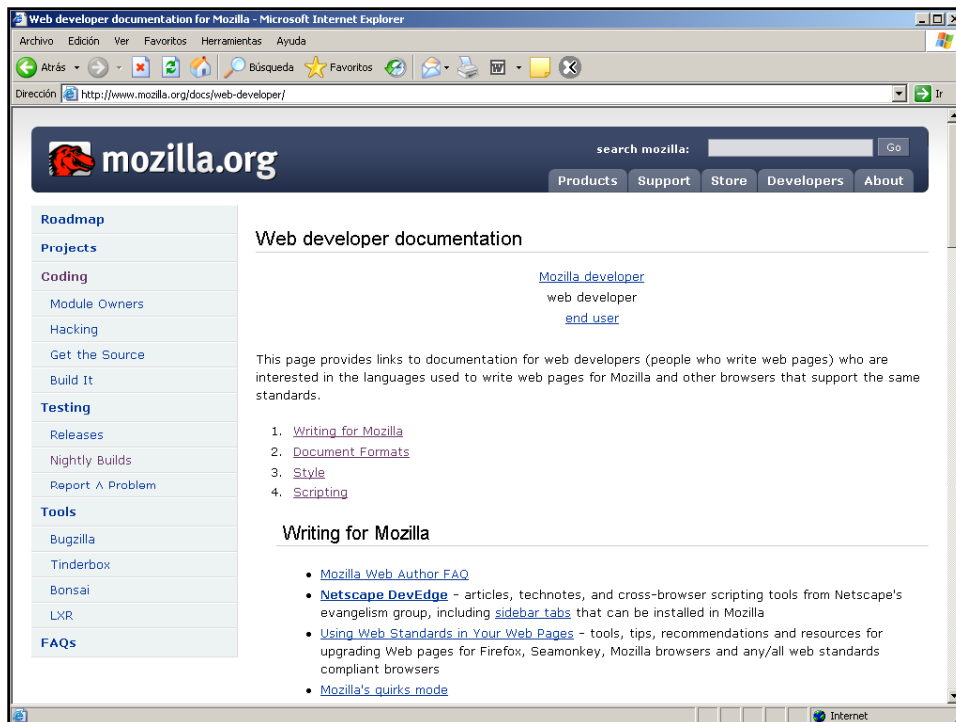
Web developer documentation for Mozilla - Microsoft Internet Explorer

Archivo Edición Ver Favoritos Herramientas Ayuda

Atrás Búsqueda Favoritos

Dirección http://www.mozilla.org/docs/web-developer/ Ir

mozilla.org

search mozilla: Go

Products Support Store Developers About

Roadmap
Projects
Coding
Module Owners
Hacking
Get the Source
Build It
Testing
Releases
Nightly Builds
Report A Problem
Tools
Bugzilla
Tinderbox
Bonsai
LXR
FAQs

Web developer documentation

Mozilla developer
web developer
end user

This page provides links to documentation for web developers (people who write web pages) who are interested in the languages used to write web pages for Mozilla and other browsers that support the same standards.

1. Writing for Mozilla
2. Document Formats
3. Style
4. Scripting

Writing for Mozilla

- Mozilla Web Author FAQ
- Netscape DevEdge - articles, technotes, and cross-browser scripting tools from Netscape's evangelism group, including sidebar tabs that can be installed in Mozilla
- Using Web Standards in Your Web Pages - tools, tips, recommendations and resources for upgrading Web pages for Firefox, Seamonkey, Mozilla browsers and any/all web standards compliant browsers
- Mozilla's quirks mode

Internet